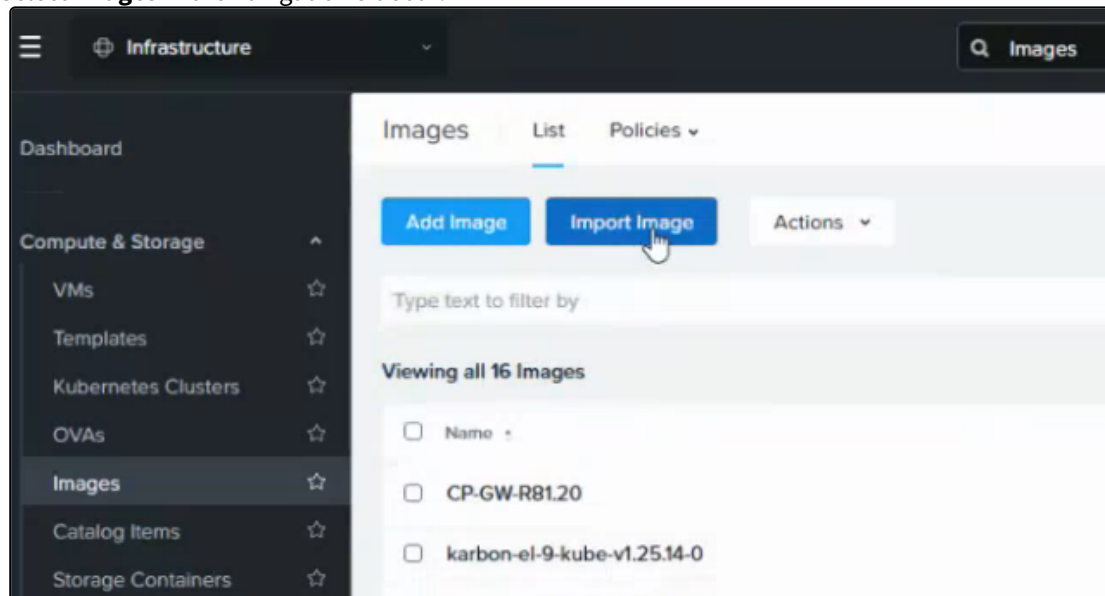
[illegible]

Infrastructure

Images

Dashboard

Compute & Storage

VMs

Templates

Kubernetes Clusters

OVAs

Images

Catalog Items

Storage Containers

Images List Policies

Add Image Import Image Actions

Type text to filter by

Viewing all 16 Images

Name

CP-GW-R81.20

karbon-el-9-kube-v1.25.14-0